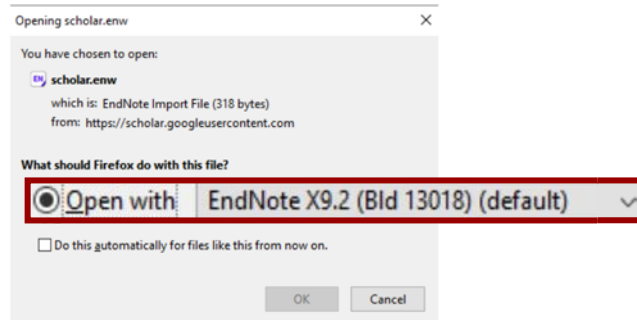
Opening scholar.enw

You have chosen to open:

EN scholar.enw

which is: EndNote Import File (318 bytes)

from: https://scholar.googleusercontent.com

What should Firefox do with this file?

Open with EndNote X9.2 (Bld 13018) (default)

Do this automatically for files like this from now on.

OK Cancel